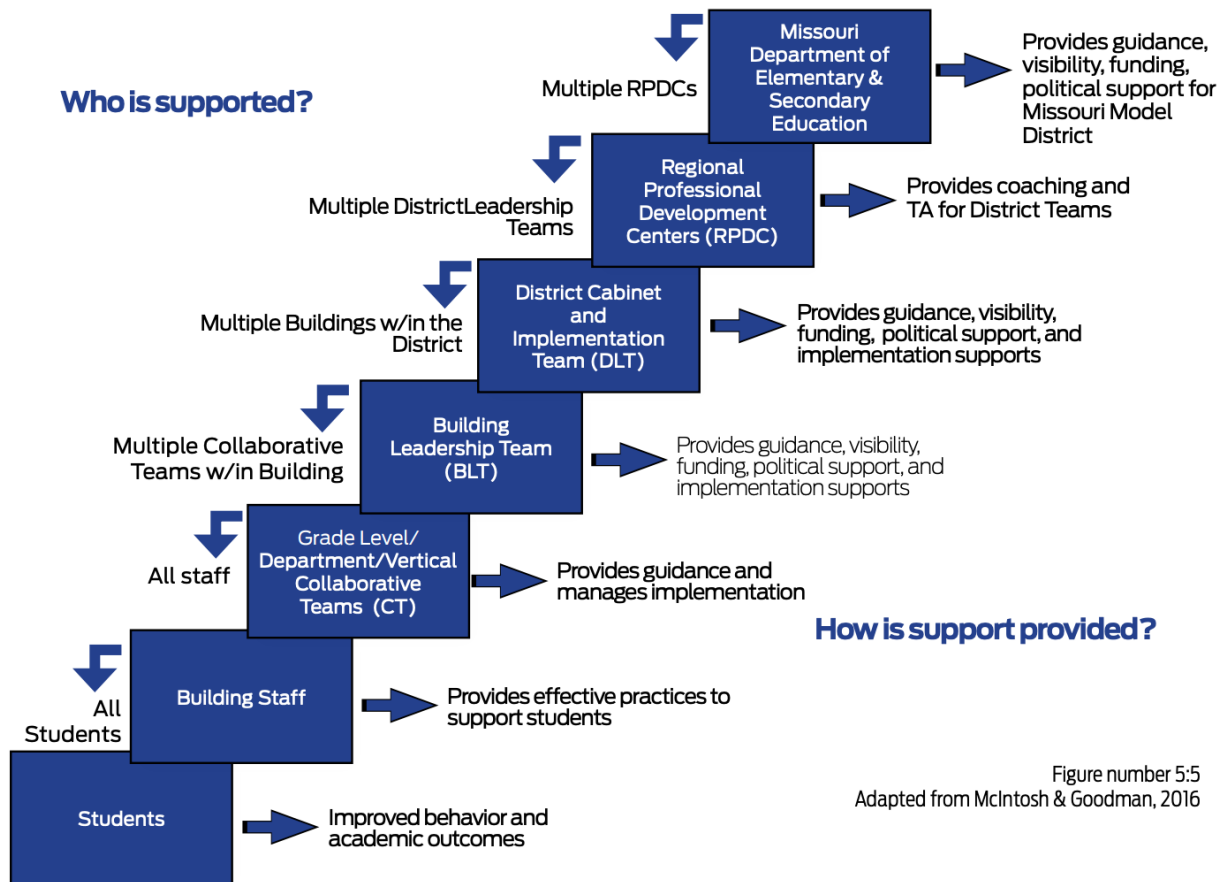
Who is supported?

Multiple RPDCs

Missouri Department of Elementary & Secondary Education

Provides guidance, visibility, funding, political support for Missouri Model District

Multiple DistrictLeadership Teams

Regional Professional Development Centers (RPDC)

Provides coaching and TA for District Teams

Multiple Buildings w/in the District

District Cabinet and Implementation Team (DLT)

Provides guidance, visibility, funding, political support, and implementation supports

Multiple Collaborative Teams w/in Building

Building Leadership Team (BLT)

Provides guidance, visibility, funding, political support, and implementation supports

All staff

Grade Level/ Department/Vertical Collaborative Teams (CT)

Provides guidance and manages implementation

How is support provided?

All Students

Building Staff

Provides effective practices to support students

Students

Improved behavior and academic outcomes

Figure number 5:5
Adapted from McIntosh & Goodman, 2016